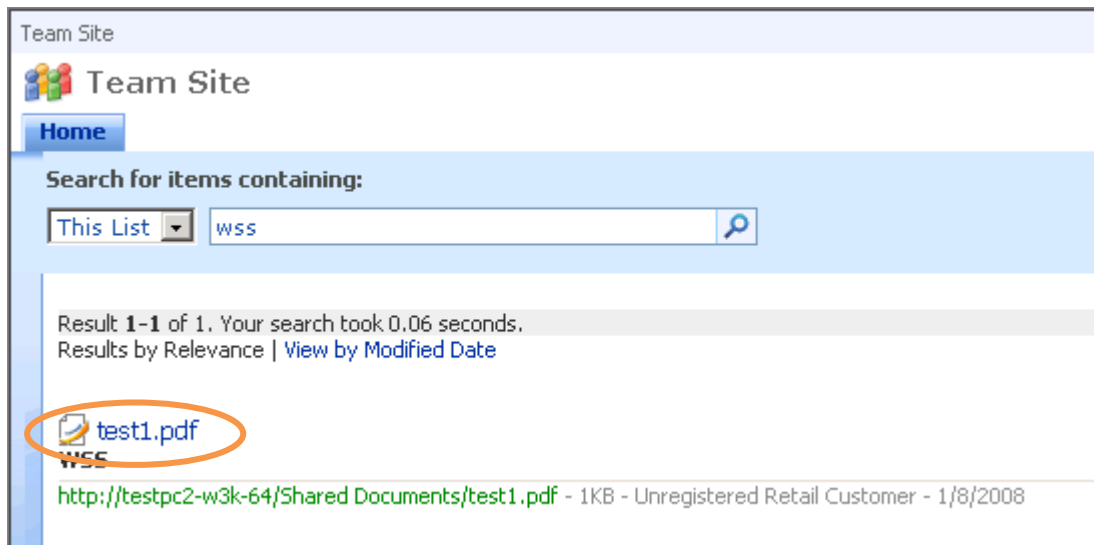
Team Site

Team Site

Home

Search for items containing:

This List

wss

Result **1-1** of 1. Your search took 0.06 seconds.
Results by Relevance | View by Modified Date

test1.pdf
**wss**
http://testpc2-w3k-64/Shared Documents/test1.pdf - 1KB - Unregistered Retail Customer - 1/8/2008